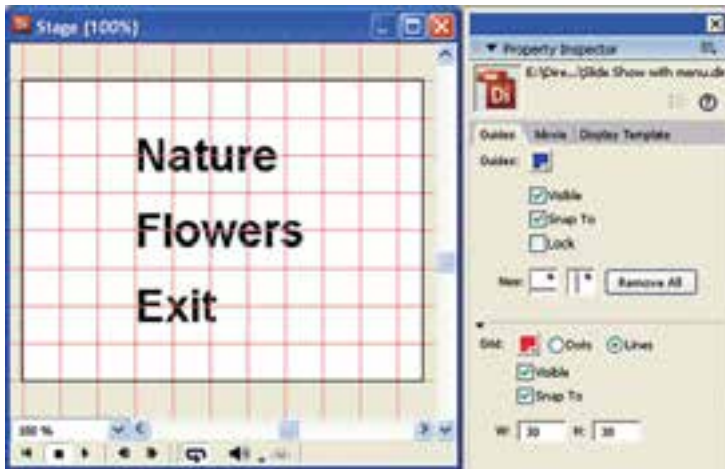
Stage (100%)

Nature

Flowers

Exit

100 %

Property Inspector

E:\Dire...\Slide Show with menu.d

Guides Movie Display Template

Guides:

Visible

Snap To

Lock

New:

Remove All

Grid:

Dots

Lines

Visible

Snap To

W: 30

H: 30